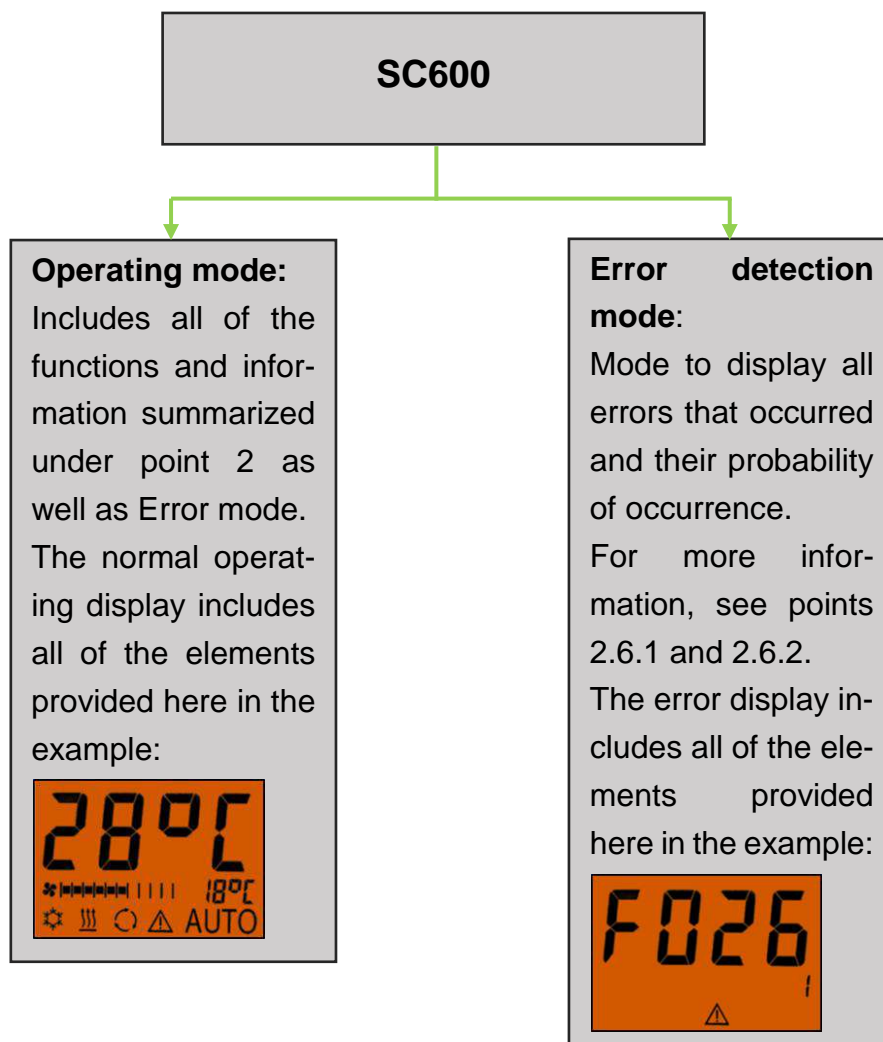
SC600

Operating mode: Includes all of the functions and information summarized under point 2 as well as Error mode. The normal operating display includes all of the elements provided here in the example:

28°C

18°C

AUTO

Error detection mode: Mode to display all errors that occurred and their probability of occurrence. For more information, see points 2.6.1 and 2.6.2. The error display includes all of the elements provided here in the example:

F026

1